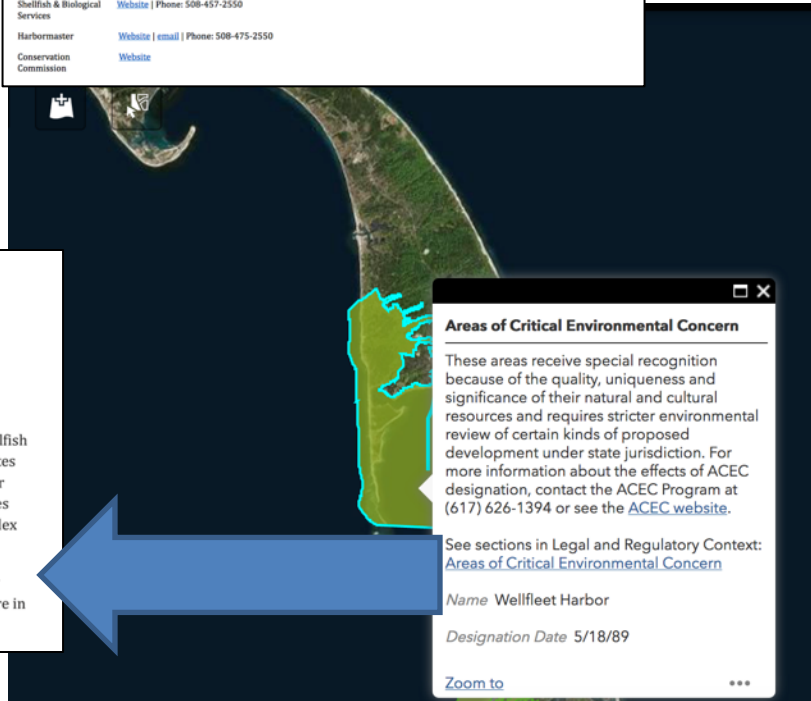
| Shellfish & Biological Services | Website \| Phone: 508-457-2550 |
|---|---|
| Harbormaster | Website \| email \| Phone: 508-475-2550 |
| Conservation Commission | Website |

lfish
tes
r
es
lex

re in

Areas of Critical Environmental Concern

These areas receive special recognition because of the quality, uniqueness and significance of their natural and cultural resources and requires stricter environmental review of certain kinds of proposed development under state jurisdiction. For more information about the effects of ACEC designation, contact the ACEC Program at (617) 626-1394 or see the ACEC website.

See sections in Legal and Regulatory Context: Areas of Critical Environmental Concern

Name Wellfleet Harbor

Designation Date 5/18/89

Zoom to